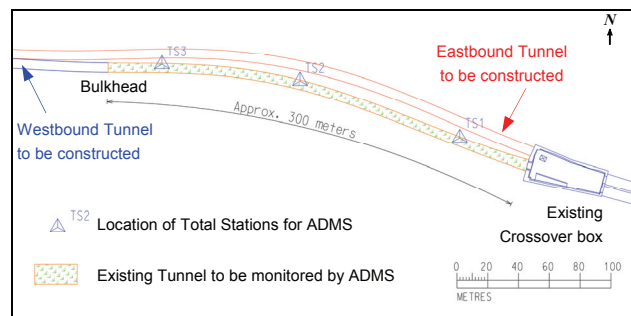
N

TS3

TS2

TS1

Eastbound Tunnel to be constructed

Bulkhead

Approx. 300 meters

Westbound Tunnel to be constructed

Existing Crossover box

TS2 Location of Total Stations for ADMS

Existing Tunnel to be monitored by ADMS

0 20 40 60 80 100

METRES